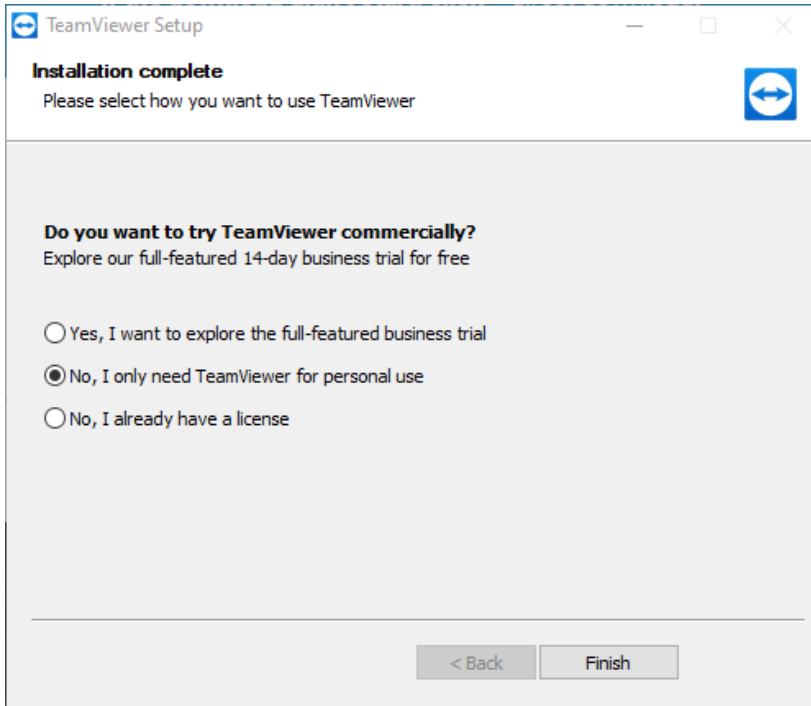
TeamViewer Setup

Installation complete
Please select how you want to use TeamViewer

Do you want to try TeamViewer commercially?
Explore our full-featured 14-day business trial for free

Yes, I want to explore the full-featured business trial
No, I only need TeamViewer for personal use
No, I already have a license

< Back
Finish